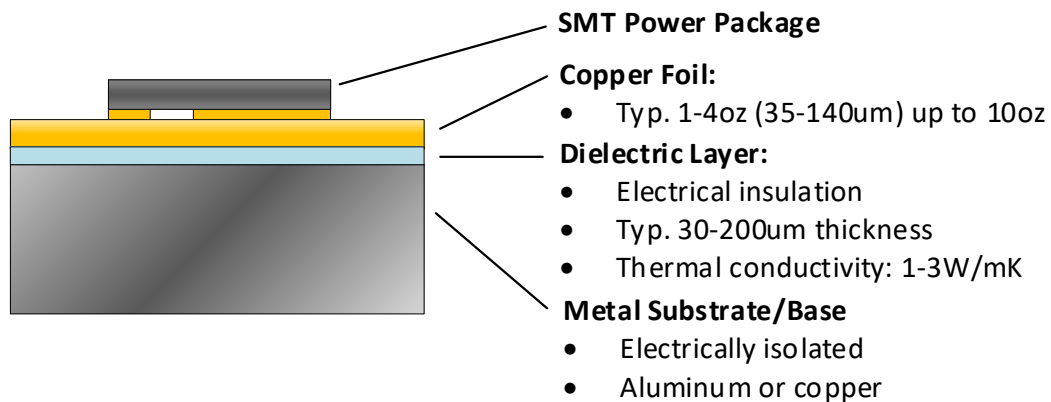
SMT Power Package

Copper Foil:
- Typ. 1-4oz (35-140um) up to 10oz

Dielectric Layer:
- Electrical insulation
- Typ. 30-200um thickness
- Thermal conductivity: 1-3W/mK

Metal Substrate/Base
- Electrically isolated
- Aluminum or copper